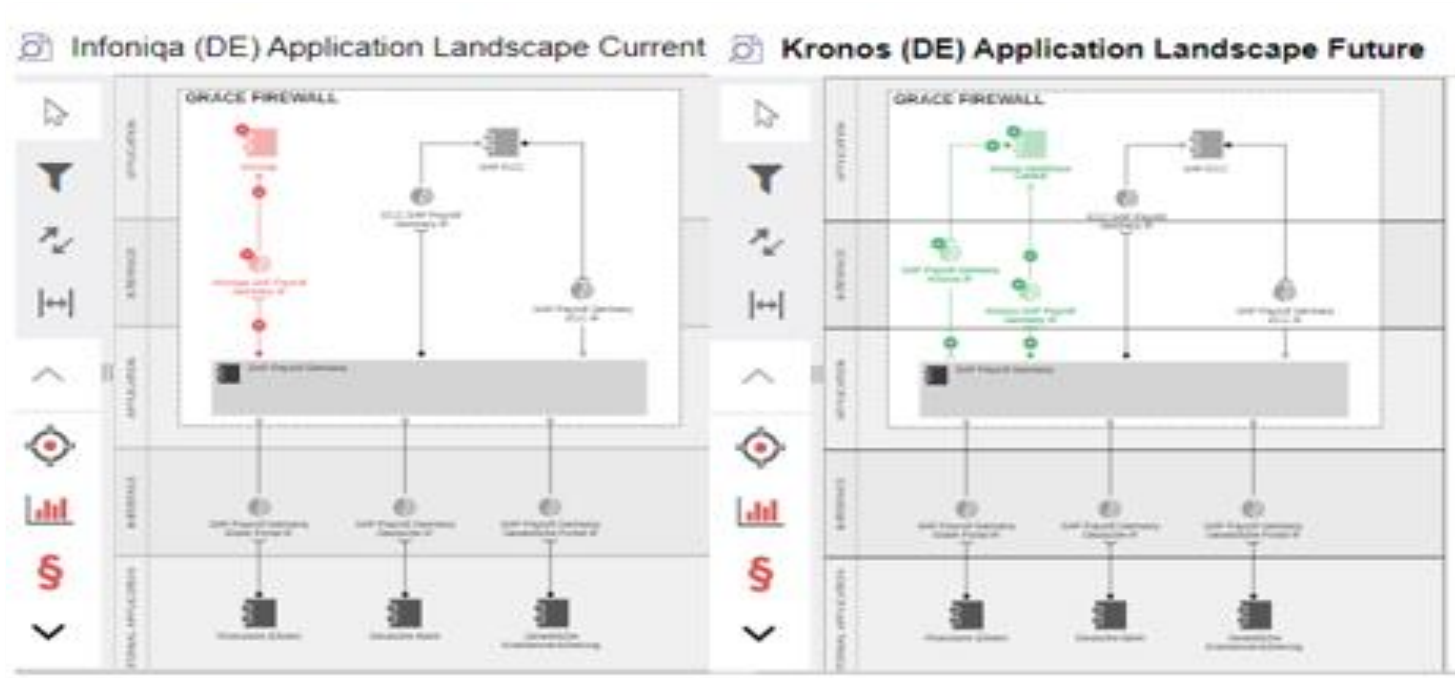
Infoniqa (DE) Application Landscape Current

GRACE FIREWALL

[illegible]

SAP ECC

ECC SAP Payroll Germany IF

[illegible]

SAP Payroll Germany ECC IF

SAP Payroll Germany

SAP Payroll Germany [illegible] IF

SAP Payroll Germany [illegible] IF

SAP Payroll Germany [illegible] IF

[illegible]

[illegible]

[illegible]

§

Kronos (DE) Application Landscape Future

GRACE FIREWALL

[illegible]

SAP ECC

ECC SAP Payroll Germany IF

SAP Payroll Germany Kronos IF

Kronos SAP Payroll Germany IF

SAP Payroll Germany ECC IF

SAP Payroll Germany

SAP Payroll Germany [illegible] IF

SAP Payroll Germany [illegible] IF

SAP Payroll Germany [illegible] IF

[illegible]

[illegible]

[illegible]

§